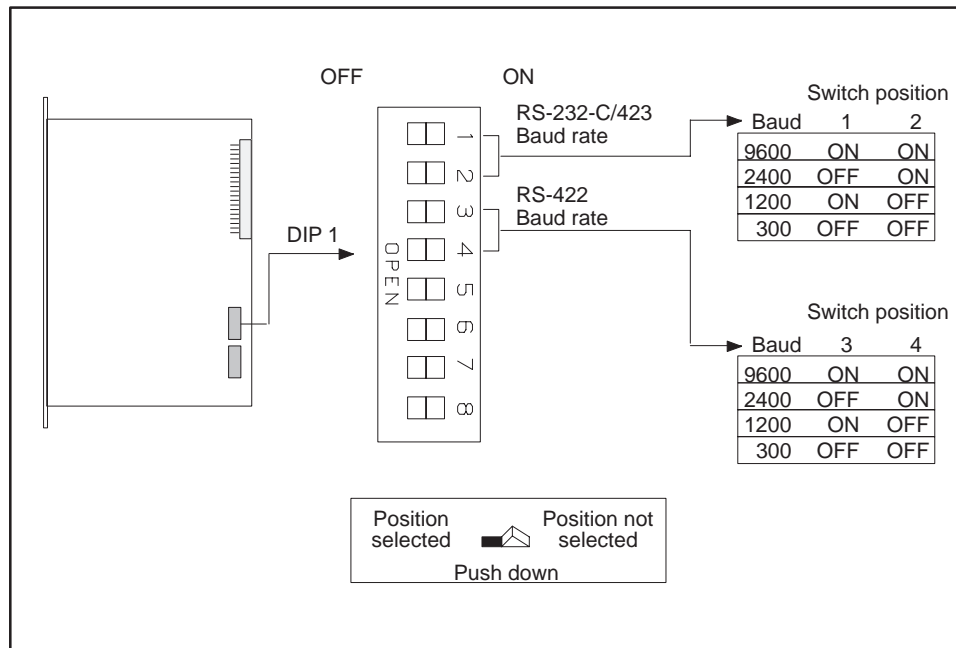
OFF ON

DIP 1

1
2
3
4
5
6
7
8

OPEN

RS-232-C/423
Baud rate

RS-422
Baud rate

Switch position

| Baud | 1 | 2 |
|---|---|---|
| 9600 | ON | ON |
| 2400 | OFF | ON |
| 1200 | ON | OFF |
| 300 | OFF | OFF |

Switch position

| Baud | 3 | 4 |
|---|---|---|
| 9600 | ON | ON |
| 2400 | OFF | ON |
| 1200 | ON | OFF |
| 300 | OFF | OFF |

Position selected

Position not selected

Push down